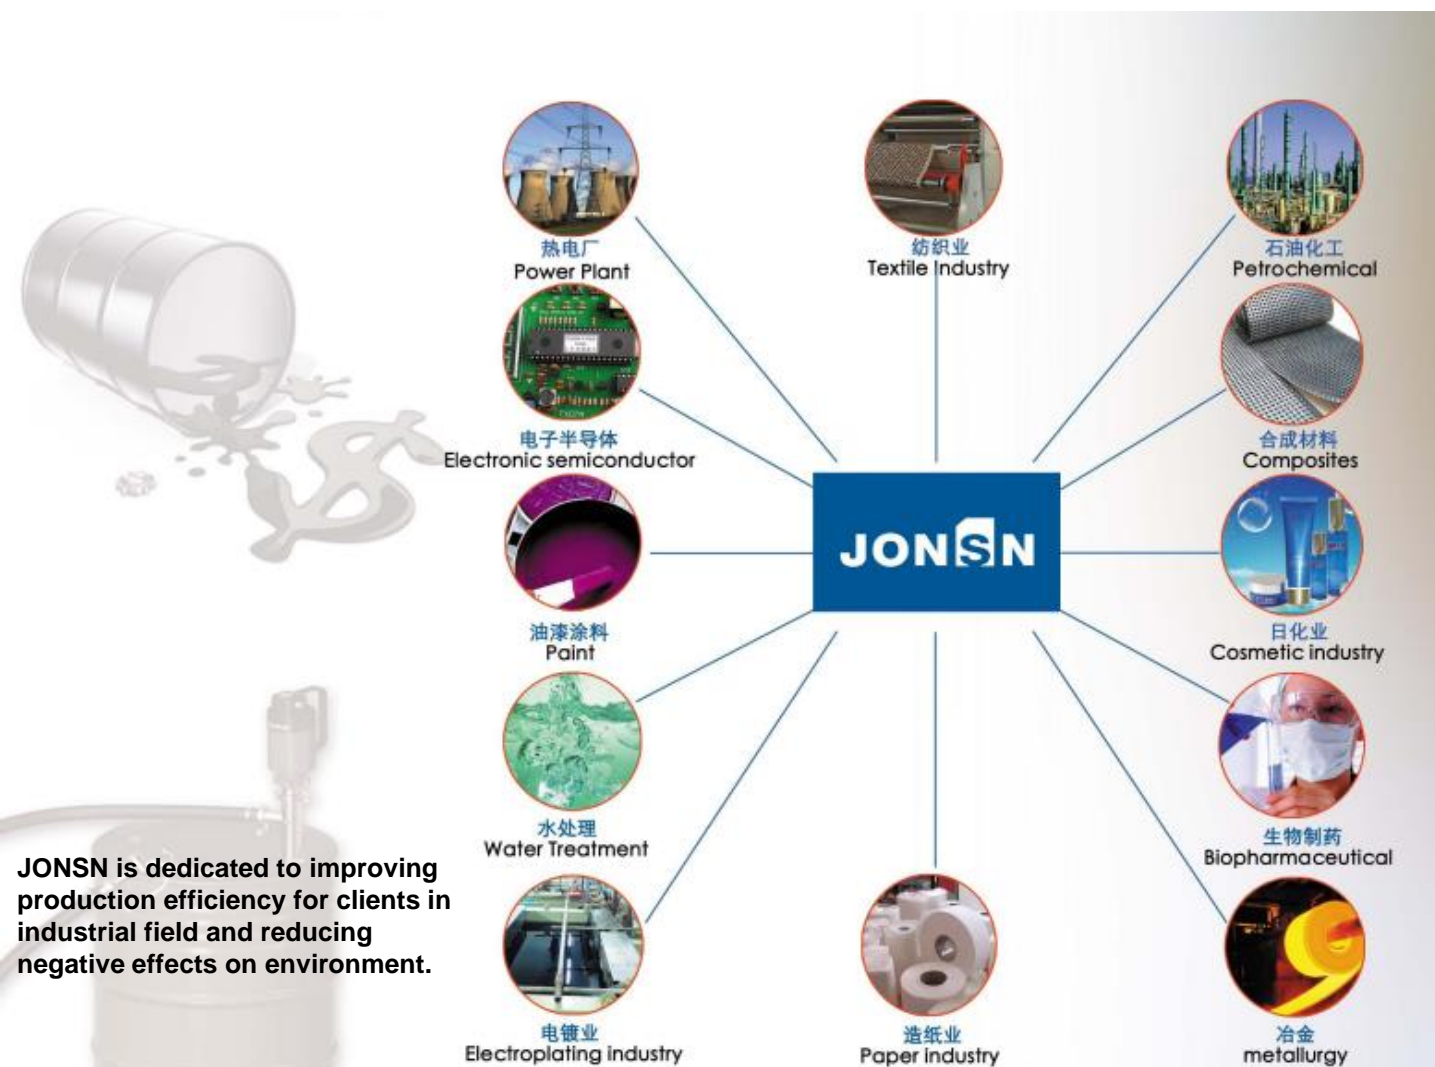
热电厂
Power Plant

纺织业
Textile Industry

石油化工
Petrochemical

电子半导体
Electronic semiconductor

合成材料
Composites

JONSN

油漆涂料
Paint

日化业
Cosmetic industry

水处理
Water Treatment

生物制药
Biopharmaceutical

JONSN is dedicated to improving production efficiency for clients in industrial field and reducing negative effects on environment.

电镀业
Electroplating industry

造纸业
Paper industry

冶金
metallurgy